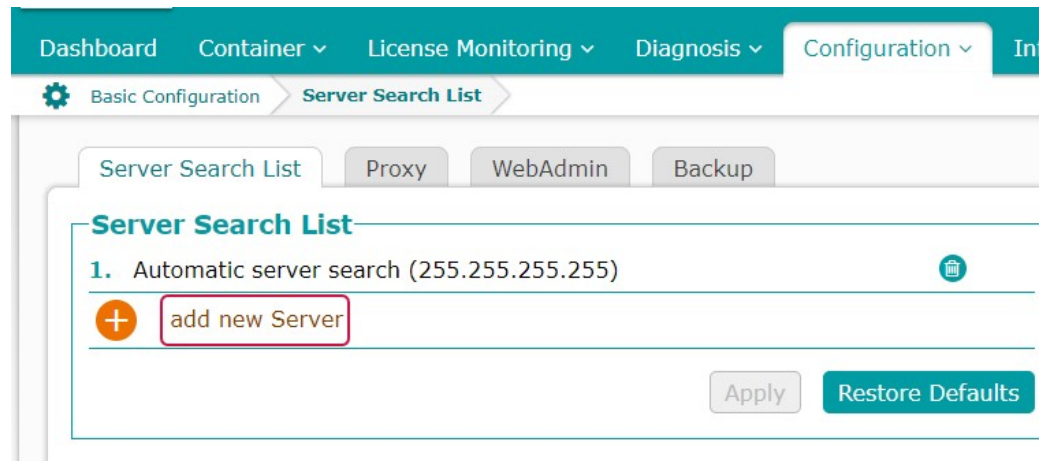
Dashboard Container License Monitoring Diagnosis Configuration In

Basic Configuration Server Search List

Server Search List Proxy WebAdmin Backup

Server Search List

1. Automatic server search (255.255.255.255)

add new Server

Apply Restore Defaults